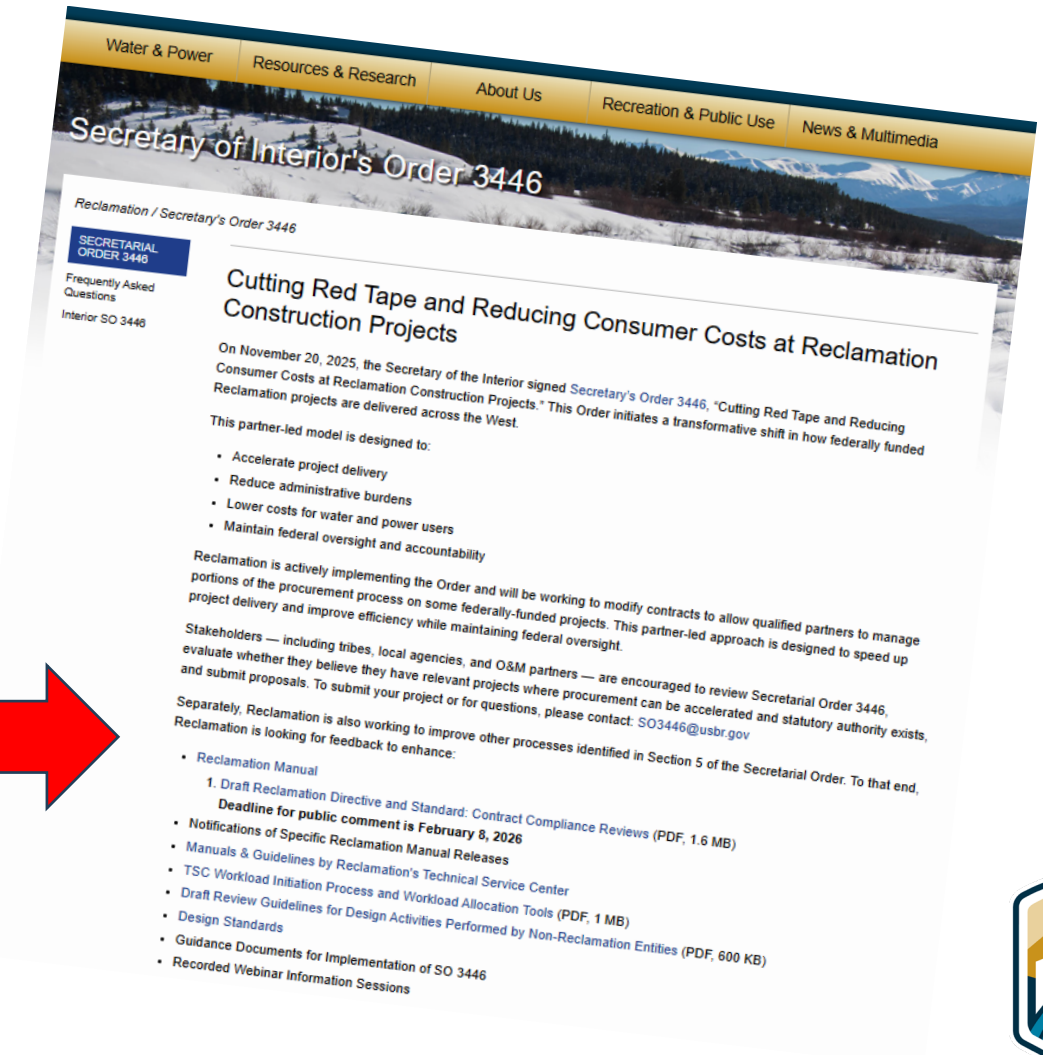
Water & Power | Resources & Research | About Us | Recreation & Public Use | News & Multimedia

Secretary of Interior's Order 3446

Reclamation / Secretary's Order 3446

SECRETARIAL ORDER 3446

Frequently Asked Questions

Interior SO 3446

Cutting Red Tape and Reducing Consumer Costs at Reclamation Construction Projects

On November 20, 2025, the Secretary of the Interior signed Secretary's Order 3446, "Cutting Red Tape and Reducing Consumer Costs at Reclamation Construction Projects." This Order initiates a transformative shift in how federally funded Reclamation projects are delivered across the West.

This partner-led model is designed to:

- Accelerate project delivery
- Reduce administrative burdens
- Lower costs for water and power users
- Maintain federal oversight and accountability

Reclamation is actively implementing the Order and will be working to modify contracts to allow qualified partners to manage portions of the procurement process on some federally-funded projects. This partner-led approach is designed to speed up project delivery and improve efficiency while maintaining federal oversight.

Stakeholders — including tribes, local agencies, and O&M partners — are encouraged to review Secretarial Order 3446, evaluate whether they believe they have relevant projects where procurement can be accelerated and statutory authority exists, and submit proposals. To submit your project or for questions, please contact: SO3446@usbr.gov

Separately, Reclamation is also working to improve other processes identified in Section 5 of the Secretarial Order. To that end, Reclamation is looking for feedback to enhance:

- Reclamation Manual
  1. Draft Reclamation Directive and Standard: Contract Compliance Reviews (PDF, 1.6 MB)
  **Deadline for public comment is February 8, 2026**
- Notifications of Specific Reclamation Manual Releases
- Manuals & Guidelines by Reclamation's Technical Service Center
- TSC Workload Initiation Process and Workload Allocation Tools (PDF, 1 MB)
- Draft Review Guidelines for Design Activities Performed by Non-Reclamation Entities (PDF, 600 KB)
- Design Standards
- Guidance Documents for Implementation of SO 3446
- Recorded Webinar Information Sessions